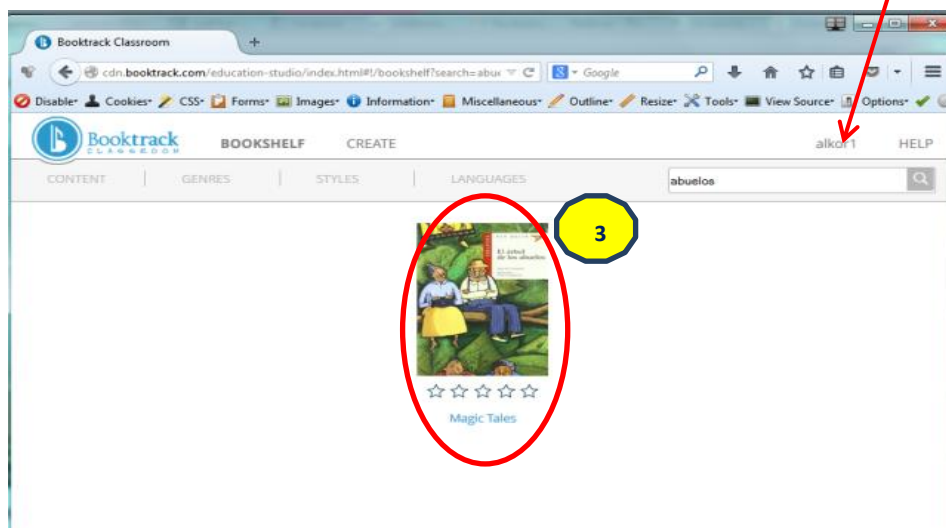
Booktrack Classroom

cdn.booktrack.com/education-studio/index.html#!/bookshelf?search=abu

Google

Disable Cookies CSS Forms Images Information Miscellaneous Outline Resize Tools View Source Options

Booktrack CLASSROOM

BOOKSHELF CREATE

alkor1 HELP

CONTENT GENRES STYLES LANGUAGES

abuelos

3

El árbol de los abuelos

Magic Tales